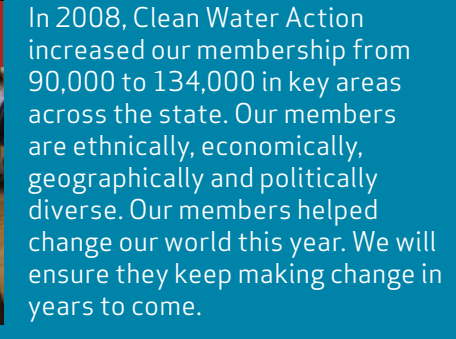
In 2008, Clean Water Action increased our membership from 90,000 to 134,000 in key areas across the state. Our members are ethnically, economically, geographically and politically diverse. Our members helped change our world this year. We will ensure they keep making change in years to come.